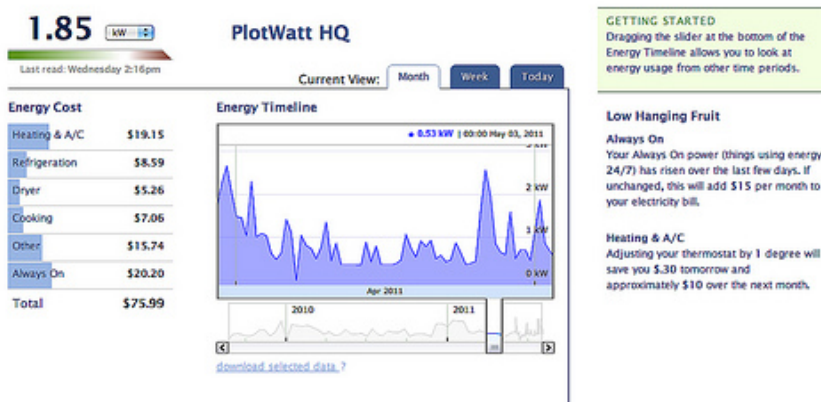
1.85 kW

Last read: Wednesday 2:16pm

PlotWatt HQ

Current View: Month Week Today

Energy Cost

| | |
|---|---|
| Heating & A/C | $19.15 |
| Refrigeration | $8.59 |
| Dryer | $5.26 |
| Cooking | $7.06 |
| Other | $15.74 |
| Always On | $20.20 |
| Total | $75.99 |

Energy Timeline

0.53 kW | 03:00 May 03, 2011

3 kW

2 kW

1 kW

0 kW

Apr 2011

2010

2011

download selected data ?

GETTING STARTED
Dragging the slider at the bottom of the Energy Timeline allows you to look at energy usage from other time periods.

Low Hanging Fruit

Always On
Your Always On power (things using energy 24/7) has risen over the last few days. If unchanged, this will add $15 per month to your electricity bill.

Heating & A/C
Adjusting your thermostat by 1 degree will save you $.30 tomorrow and approximately $10 over the next month.